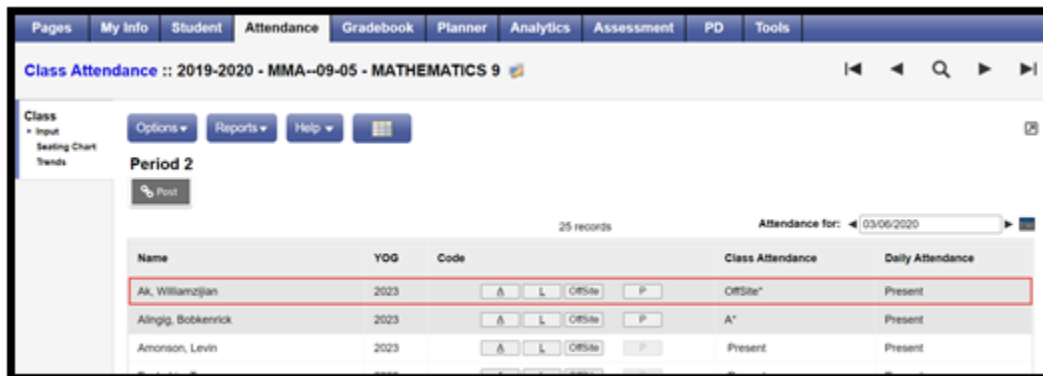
Pages My Info Student Attendance Gradebook Planner Analytics Assessment PD Tools

Class Attendance :: 2019-2020 - MMA--09-05 - MATHEMATICS 9

Class
▸ Input
Seating Chart
Trends

Options ▾ Reports ▾ Help ▾

Period 2

Post

25 records

Attendance for: ◄ 03/06/2020 ►

| Name | YOG | Code | Class Attendance | Daily Attendance |
|---|---|---|---|---|
| Ak, Williamzijian | 2023 | A L OffSite P | OffSite* | Present |
| Alingig, Bobkenrick | 2023 | A L OffSite P | A* | Present |
| Amonson, Levin | 2023 | A L OffSite P | Present | Present |